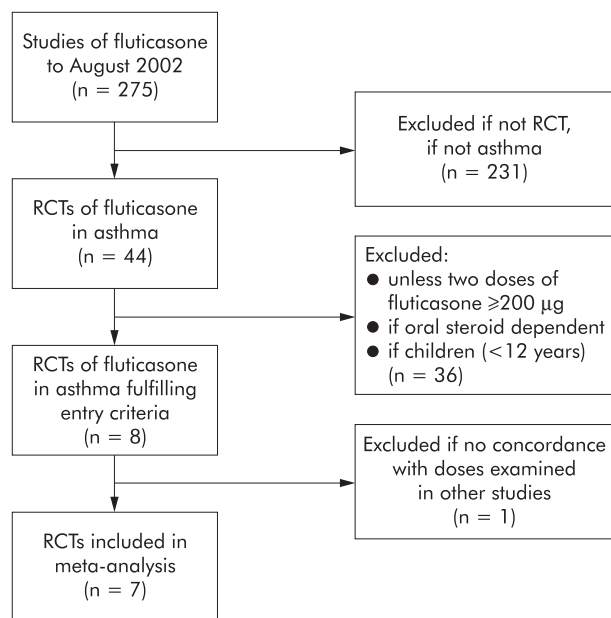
Studies of fluticasone to August 2002
(n = 275)

Excluded if not RCT, if not asthma
(n = 231)

RCTs of fluticasone in asthma
(n = 44)

Excluded:
● unless two doses of fluticasone $\geqslant$200 µg
● if oral steroid dependent
● if children (<12 years)
(n = 36)

RCTs of fluticasone in asthma fulfilling entry criteria
(n = 8)

Excluded if no concordance with doses examined in other studies
(n = 1)

RCTs included in meta-analysis
(n = 7)